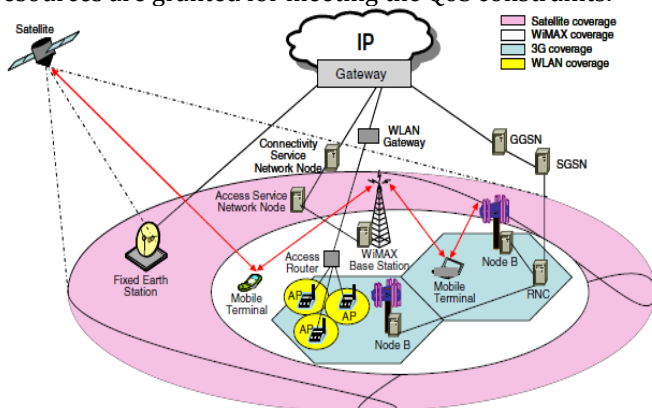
resources are granted for meeting the QoS constraints.

Satellite

IP

Gateway

Satellite coverage
WiMAX coverage
3G coverage
WLAN coverage

WLAN Gateway

Connectivity Service Network Node

GGSN

SGSN

Access Service Network Node

Fixed Earth Station

Access Router

WiMAX Base Station

Mobile Terminal

Mobile Terminal

Node B

RNC

AP

AP

AP

Node B